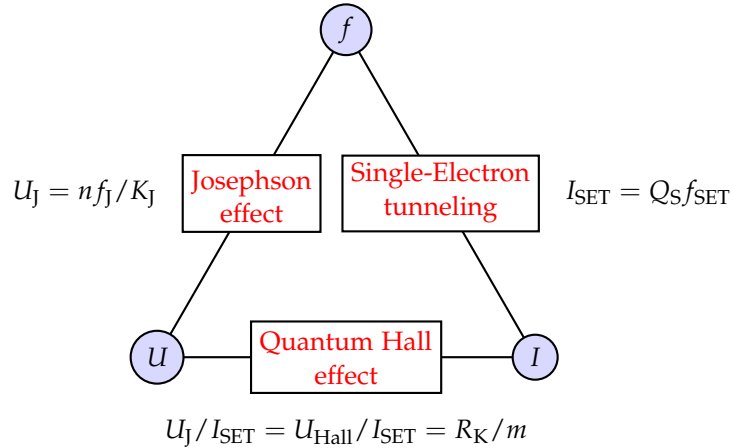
$f$

$U_\mathrm{J} = n f_\mathrm{J} / K_\mathrm{J}$

Josephson effect

Single-Electron tunneling

$I_\mathrm{SET} = Q_\mathrm{S} f_\mathrm{SET}$

$U$

Quantum Hall effect

$I$

$U_\mathrm{J} / I_\mathrm{SET} = U_\mathrm{Hall} / I_\mathrm{SET} = R_\mathrm{K} / m$